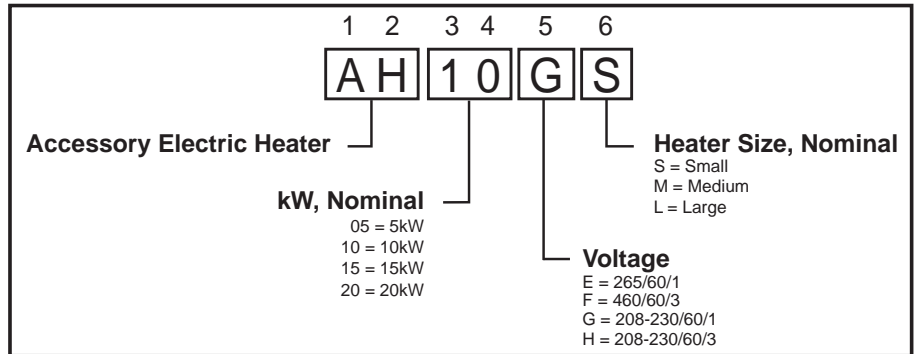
1 2 3 4 5 6

AH 10 G S

Accessory Electric Heater

kW, Nominal
05 = 5kW
10 = 10kW
15 = 15kW
20 = 20kW

Voltage
E = 265/60/1
F = 460/60/3
G = 208-230/60/1
H = 208-230/60/3

Heater Size, Nominal
S = Small
M = Medium
L = Large